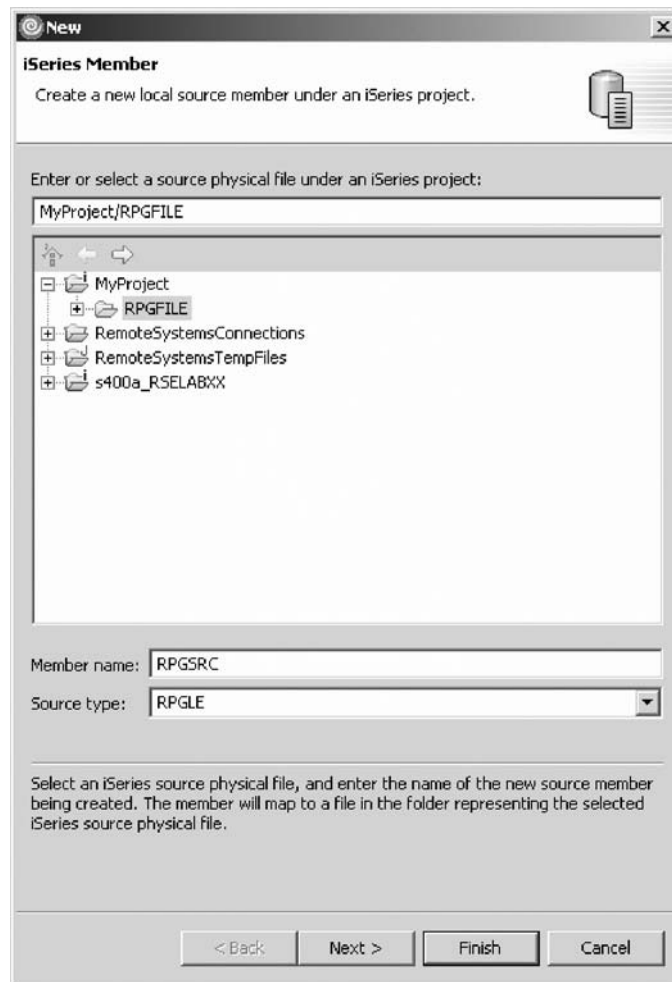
New

iSeries Member

Create a new local source member under an iSeries project.

Enter or select a source physical file under an iSeries project:

MyProject/RPGFILE

MyProject

RPGFILE

RemoteSystemsConnections

RemoteSystemsTempFiles

s400a_RSELABXX

Member name: RPGSRC

Source type: RPGLE

Select an iSeries source physical file, and enter the name of the new source member being created. The member will map to a file in the folder representing the selected iSeries source physical file.

< Back

Next >

Finish

Cancel